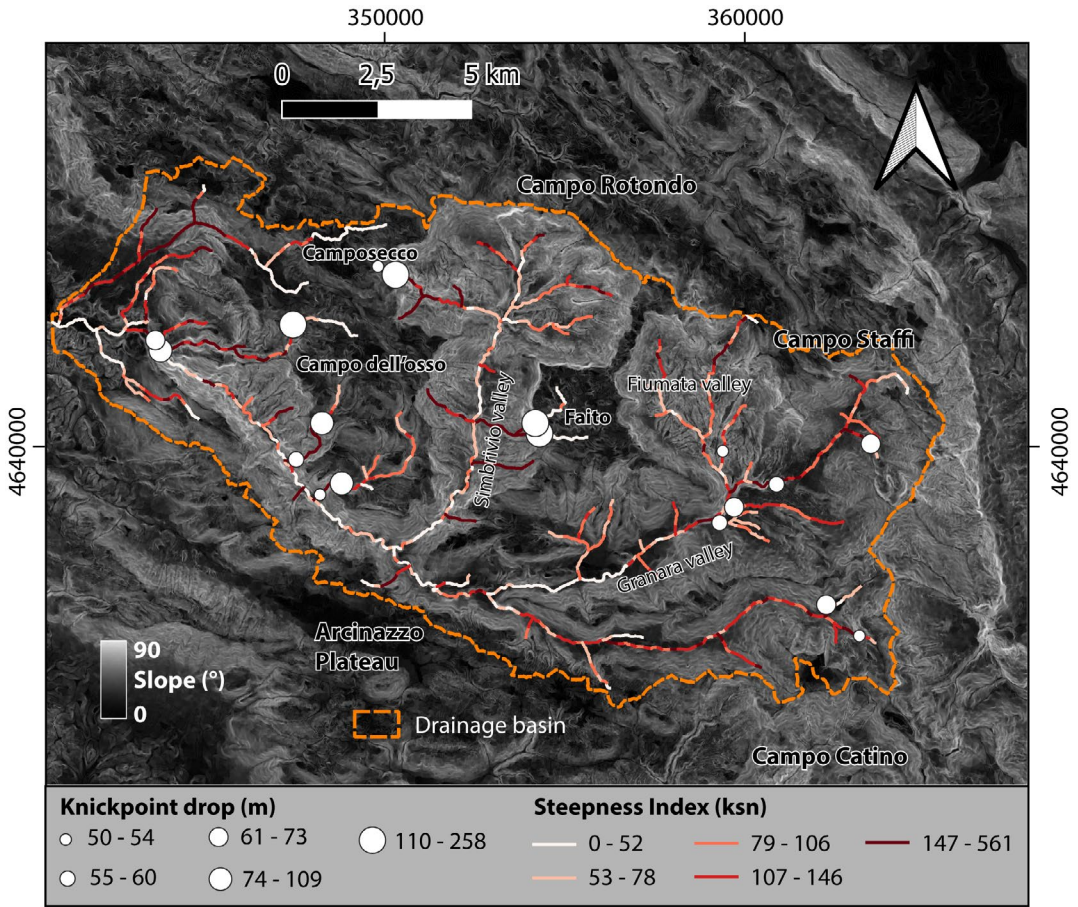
350000
360000

0 2,5 5 km

Campo Rotondo
Camposecco
Campo Staffi
Campo dell'osso
Fiumata valley
Simbrivio valley
Faito
4640000
4640000
Granara valley
Arcinazzo Plateau
90
Slope (°)
0
Drainage basin
Campo Catino

Knickpoint drop (m)
50 - 54
55 - 60
61 - 73
74 - 109
110 - 258

Steepness Index (ksn)
0 - 52
53 - 78
79 - 106
107 - 146
147 - 561